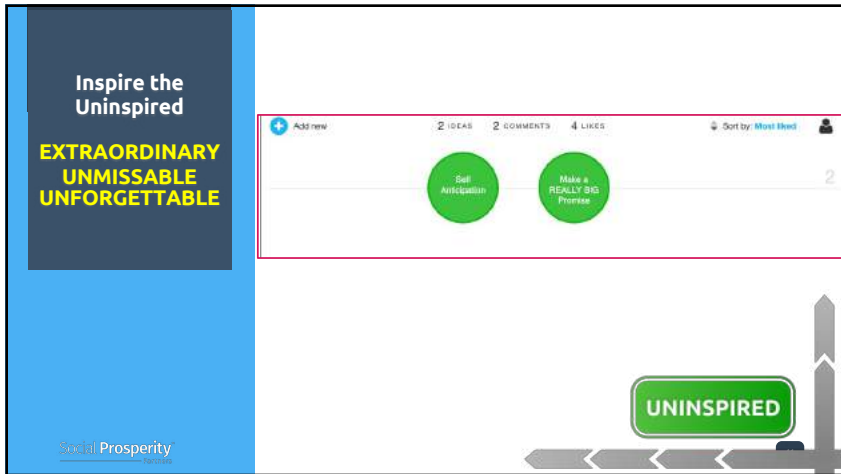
Inspire the Uninspired

EXTRAORDINARY UNMISSABLE UNFORGETTABLE

Add new

2 IDEAS 2 COMMENTS 4 LIKES

Sort by: Most liked

Sell Anticipation

Make a REALLY BIG Promise

2

UNINSPIRED

Social Prosperity

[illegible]